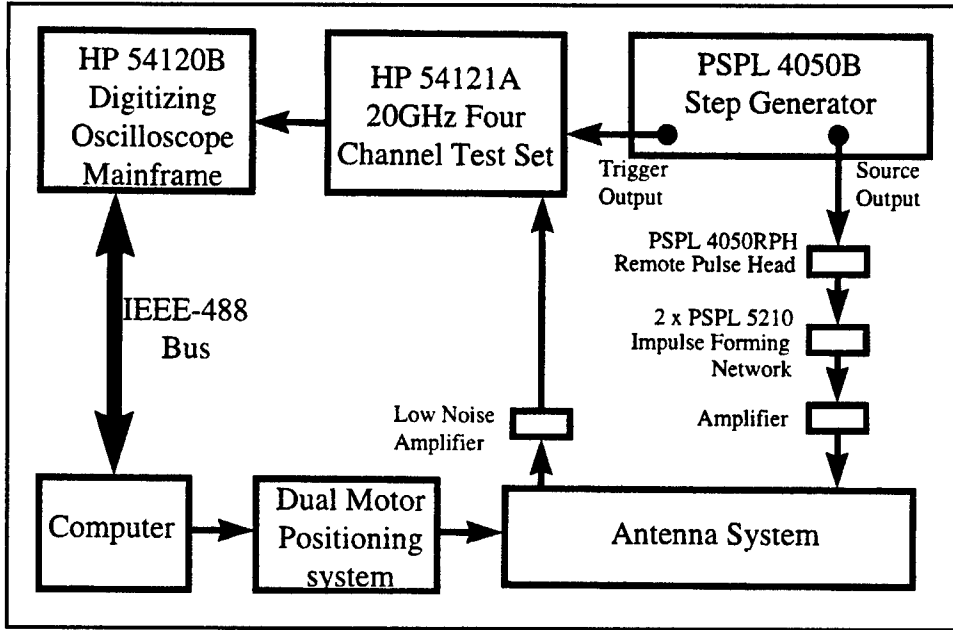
HP 54120B Digitizing Oscilloscope Mainframe

HP 54121A 20GHz Four Channel Test Set

PSPL 4050B Step Generator

Trigger Output

Source Output

PSPL 4050RPH Remote Pulse Head

2 x PSPL 5210 Impulse Forming Network

Amplifier

IEEE-488 Bus

Low Noise Amplifier

Computer

Dual Motor Positioning system

Antenna System